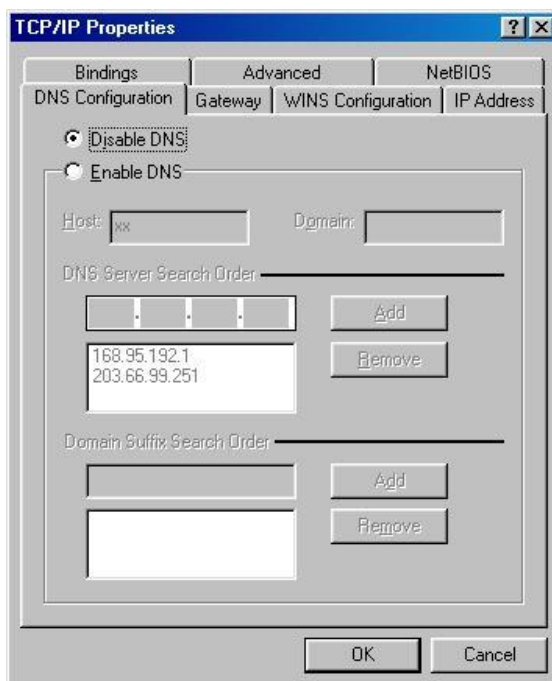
TCP/IP Properties

? X

Bindings

Advanced

NetBIOS

DNS Configuration

Gateway

WINS Configuration

IP Address

Disable DNS

Enable DNS

Host: xx

Domain:

DNS Server Search Order

. . .

Add

168.95.192.1
203.66.99.251

Remove

Domain Suffix Search Order

Add

Remove

OK

Cancel